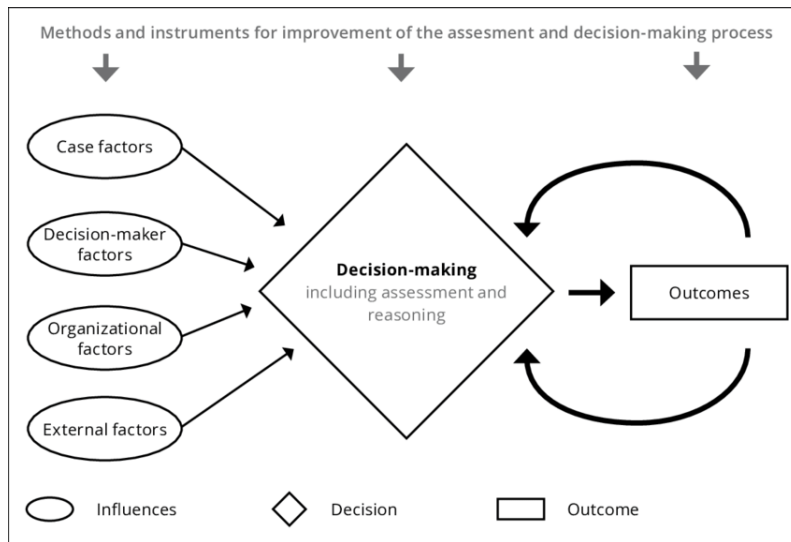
Methods and instruments for improvement of the assesment and decision-making process

Case factors

Decision-maker factors

Organizational factors

External factors

Decision-making
including assessment and reasoning

Outcomes

Influences

Decision

Outcome